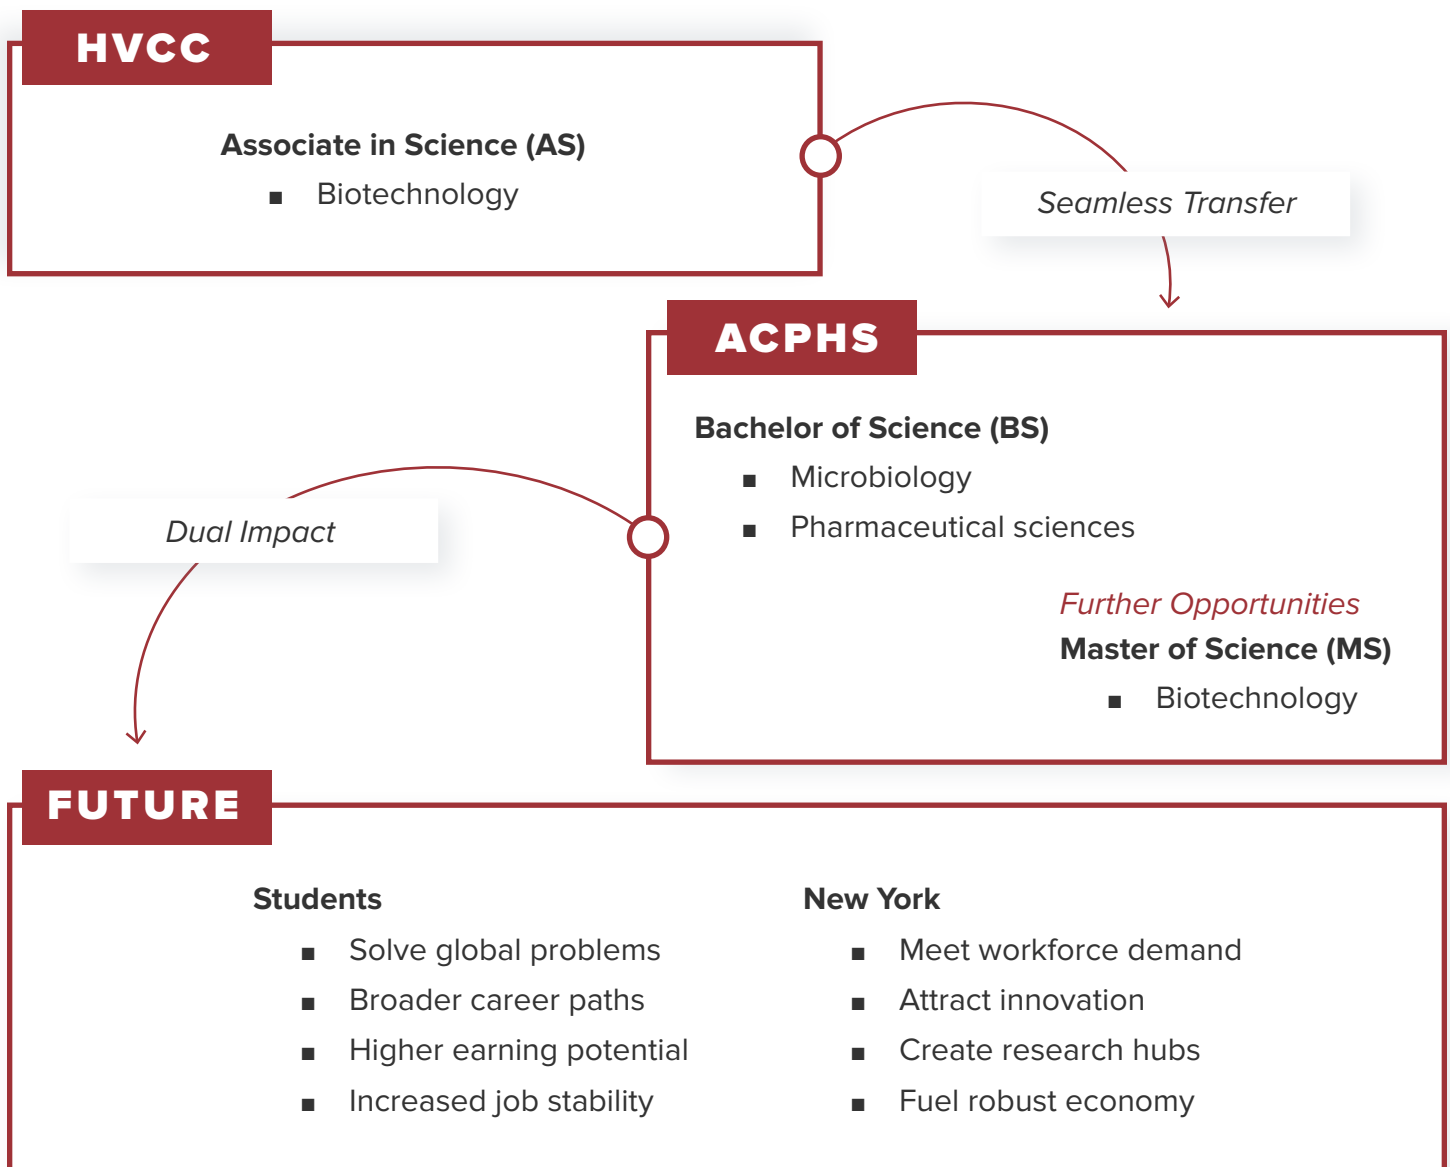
HVCC

Associate in Science (AS)

- Biotechnology

Seamless Transfer

ACPHS

Bachelor of Science (BS)

- Microbiology
- Pharmaceutical sciences

Further Opportunities

Master of Science (MS)

- Biotechnology

Dual Impact

FUTURE

Students

- Solve global problems
- Broader career paths
- Higher earning potential
- Increased job stability

New York

- Meet workforce demand
- Attract innovation
- Create research hubs
- Fuel robust economy